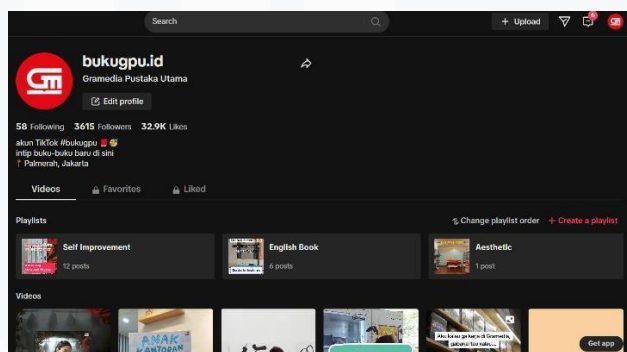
Search

+ Upload

bukugpu.id
Gramedia Pustaka Utama

Edit profile

58 Following 3615 Followers 32.9K Likes

akun TikTok #bukugpu
intip buku-buku baru di sini
Palmerah, Jakarta

Videos Favorites Liked

Playlists

Change playlist order + Create a playlist

Self Improvement
12 posts

English Book
6 posts

Aesthetic
1 post

Videos

ANAK KANTORAN

Aku kerja ga kerja di Gramedia, gabahar tau kalo...

Get app